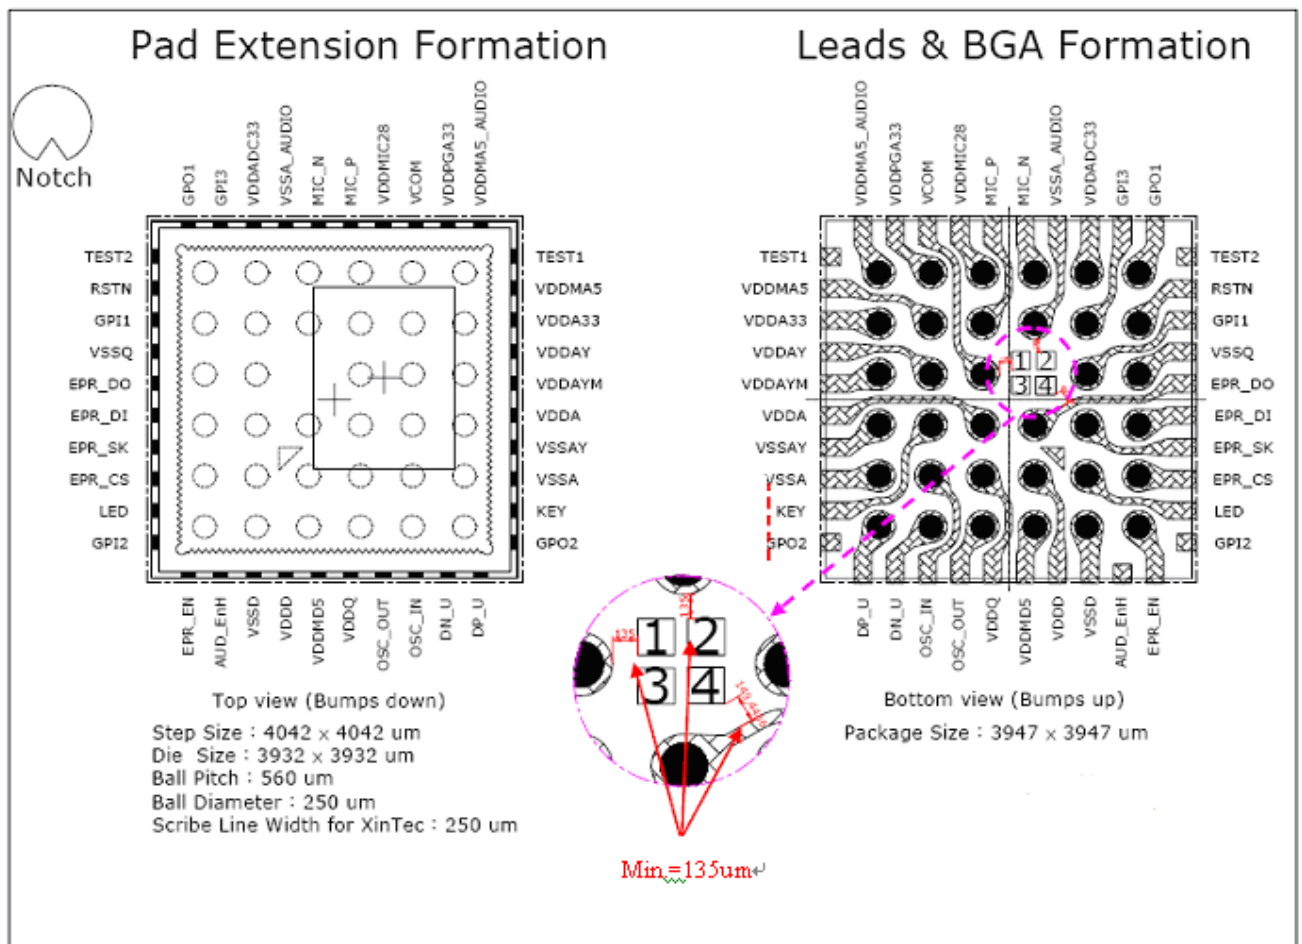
Pad Extension Formation

Leads & BGA Formation

Notch

GPO1 GPI3 VDDADC33 VSSA_AUDIO MIC_N MIC_P VDDMIC28 VCOM VDDPGA33 VDDMA5_AUDIO

TEST2 RSTN GPI1 VSSQ EPR_DO EPR_DI EPR_SK EPR_CS LED GPI2

TEST1 VDDMA5 VDDA33 VDDAY VDDAYM VDDA VSSAY VSSA KEY GPO2

EPR_EN AUD_EnH VSSD VDDD VDDMD5 VDDQ OSC_OUT OSC_IN DN_U DP_U

Top view (Bumps down)

Step Size : 4042 x 4042 um
Die Size : 3932 x 3932 um
Ball Pitch : 560 um
Ball Diameter : 250 um
Scribe Line Width for XinTec : 250 um

VDDMA5_AUDIO VDDPGA33 VCOM VDDMIC28 MIC_P MIC_N VSSA_AUDIO VDDADC33 GPI3 GPO1

TEST1 VDDMA5 VDDA33 VDDAY VDDAYM VDDA VSSAY VSSA KEY GPO2

TEST2 RSTN GPI1 VSSQ EPR_DO EPR_DI EPR_SK EPR_CS LED GPI2

1 2 3 4

DP_U DN_U OSC_IN OSC_OUT VDDQ VDDMD5 VDDD VSSD AUD_EnH EPR_EN

Bottom view (Bumps up)

Package Size : 3947 x 3947 um

135 135 1 2 3 4 140.4

Min.=135um